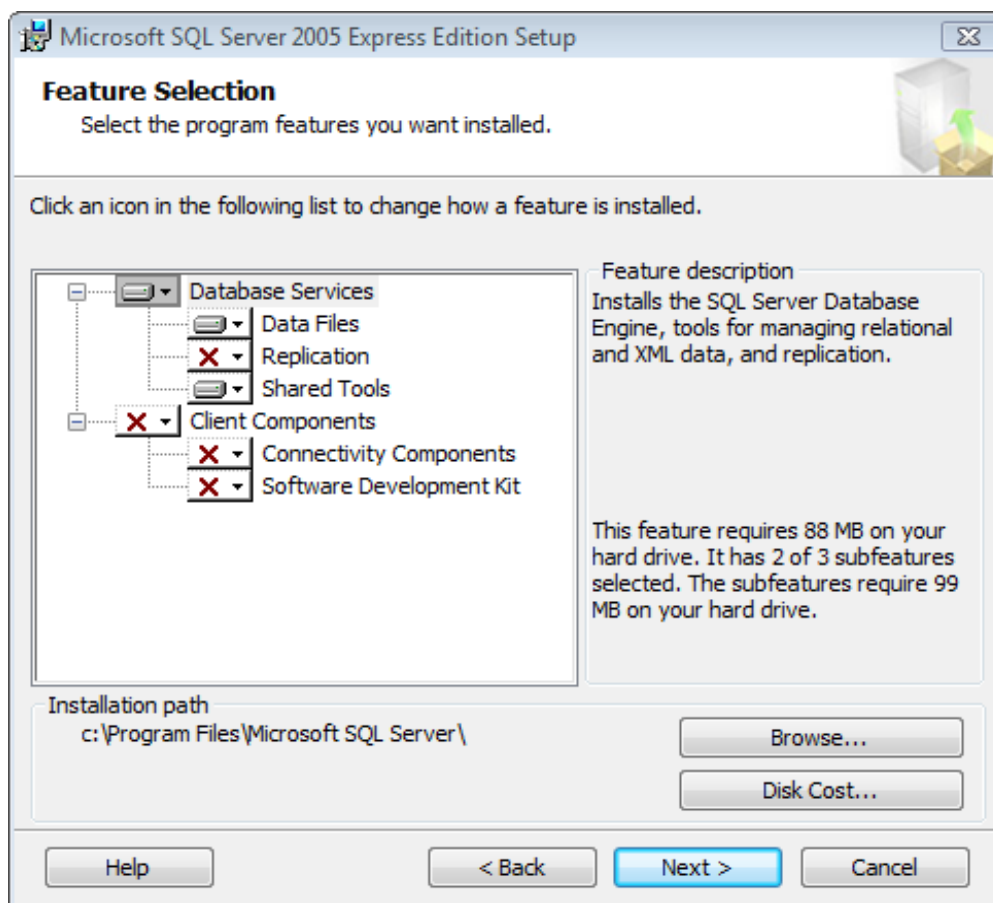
Microsoft SQL Server 2005 Express Edition Setup

Feature Selection
Select the program features you want installed.

Click an icon in the following list to change how a feature is installed.

Database Services
Data Files
Replication
Shared Tools
Client Components
Connectivity Components
Software Development Kit

Feature description
Installs the SQL Server Database Engine, tools for managing relational and XML data, and replication.

This feature requires 88 MB on your hard drive. It has 2 of 3 subfeatures selected. The subfeatures require 99 MB on your hard drive.

Installation path
c:\Program Files\Microsoft SQL Server\

Browse...
Disk Cost...

Help
< Back
Next >
Cancel